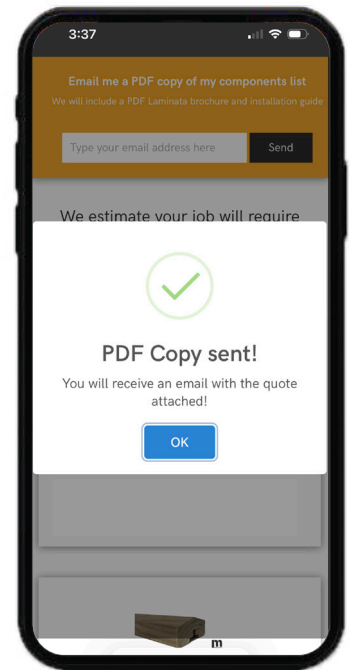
3:37

Email me a PDF copy of my components list

We will include a PDF Laminata brochure and installation guide

Type your email address here

Send

We estimate your job will require

PDF Copy sent!

You will receive an email with the quote attached!

OK

m